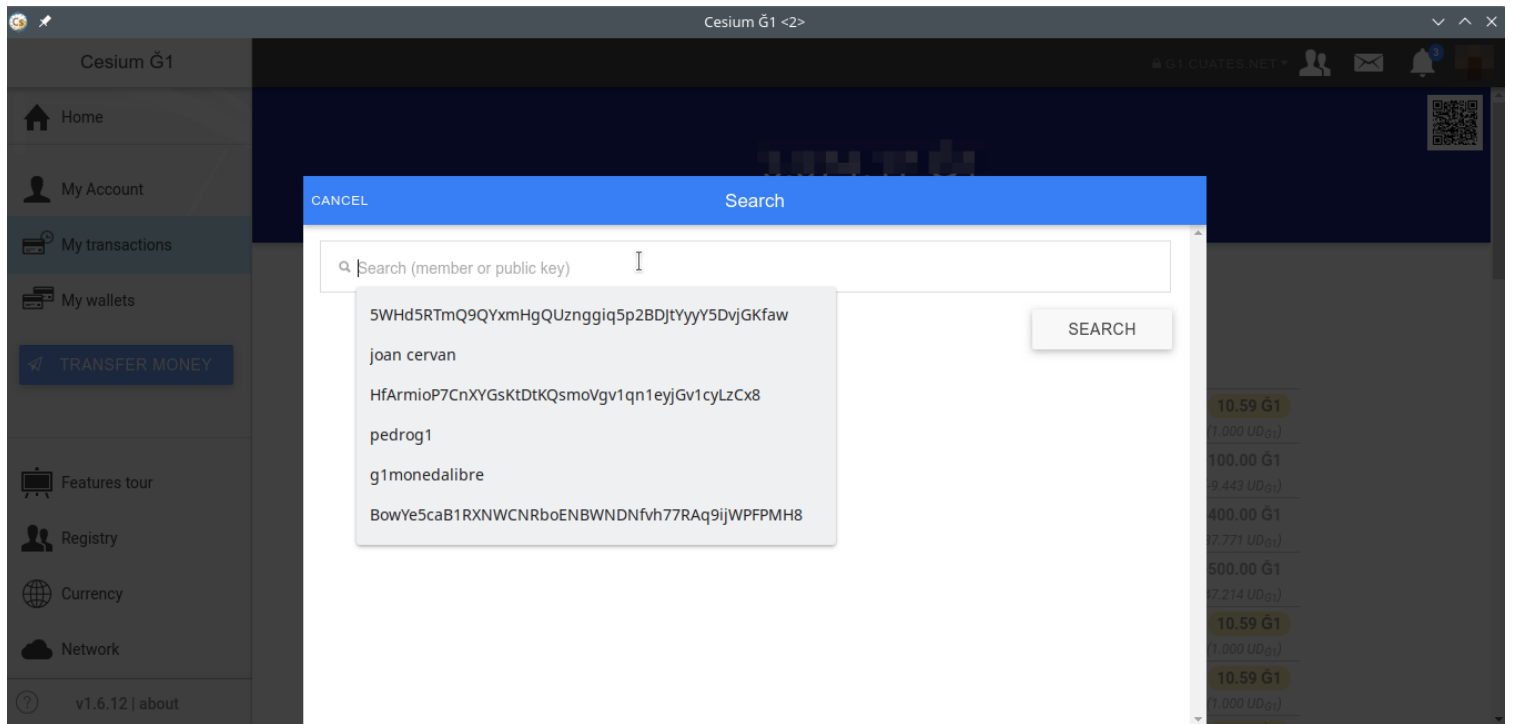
Cesium Ğ1 <2>

Cesium Ğ1

G1.CUATES.NET

3

Home

My Account

My transactions

My wallets

TRANSFER MONEY

Features tour

Registry

Currency

Network

v1.6.12 | about

CANCEL

Search

Search (member or public key)

5WHd5RTmQ9QYxmHgQUznggiq5p2BDJtYyyY5DvjGKfaw

joan cervan

HfArmioP7CnXYGsKtDtKQsmoVgv1qn1eyjGv1cyLzCx8

pedrog1

g1monedalibre

BowYe5caB1RXNWCNRboENBWNDNfvh77RAq9ijWPFPMH8

SEARCH

10.59 Ğ1
(1.000 UDĞ1)
100.00 Ğ1
9.443 UDĞ1)
400.00 Ğ1
37.771 UDĞ1)
500.00 Ğ1
47.214 UDĞ1)
10.59 Ğ1
(1.000 UDĞ1)
10.59 Ğ1
(1.000 UDĞ1)